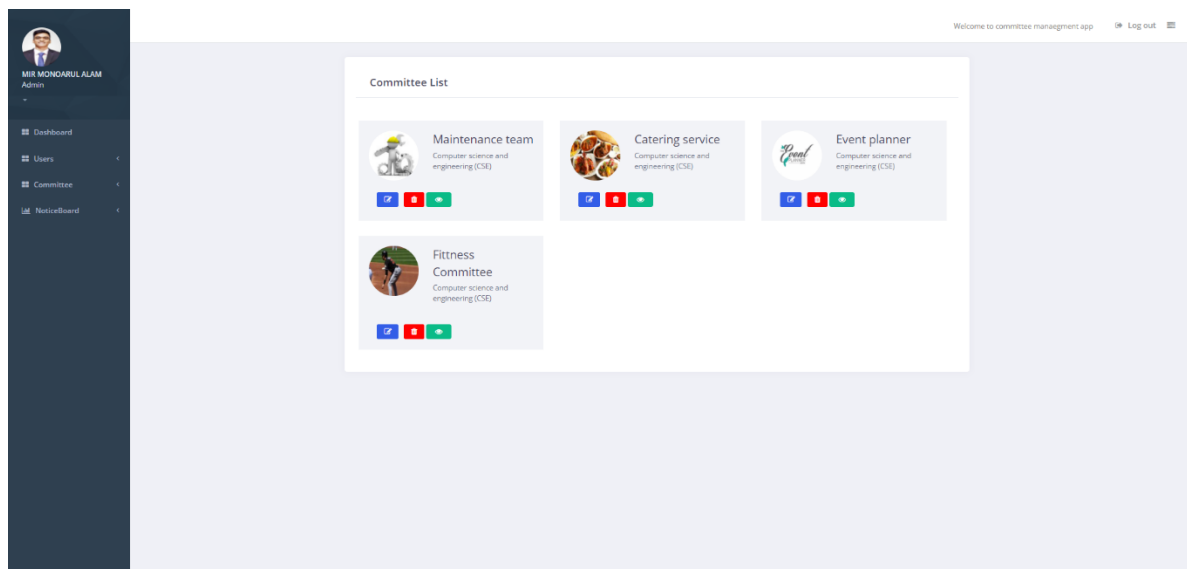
MIR MONOARUL ALAM
Admin

Dashboard
Users
Committee
NoticeBoard

Welcome to committee manaegment app
Log out

Committee List

Maintenance team
Computer science and engineering (CSE)

Catering service
Computer science and engineering (CSE)

Event planner
Computer science and engineering (CSE)

Fittness Committee
Computer science and engineering (CSE)